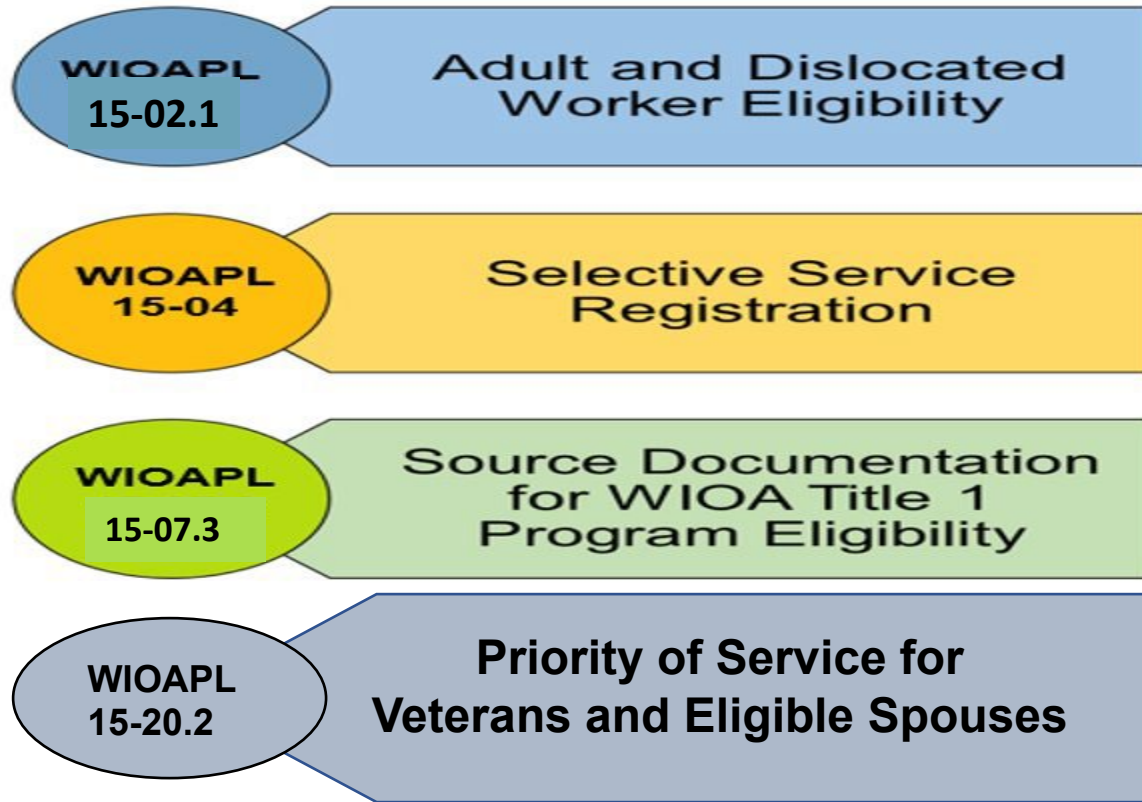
WIOAPL 15-02.1

Adult and Dislocated Worker Eligibility

WIOAPL 15-04

Selective Service Registration

WIOAPL 15-07.3

Source Documentation for WIOA Title 1 Program Eligibility

WIOAPL 15-20.2

Priority of Service for Veterans and Eligible Spouses